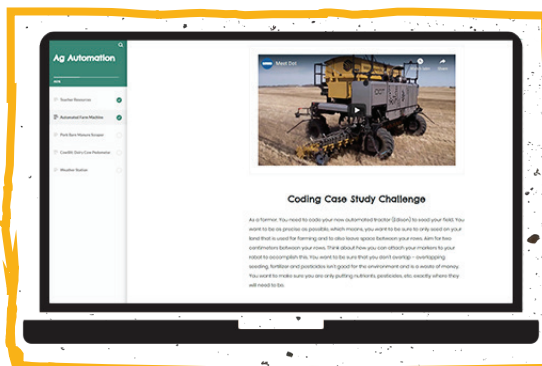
Ag Automation

Teacher Resources

Automated Farm Machine

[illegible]

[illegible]

Weather Station

Meet Dot

Watch later

Share

Coding Case Study Challenge

As a farmer, You need to code your new automated tractor (Edison) to seed your field. You want to be as precise as possible, which means, you want to be sure to only seed on your land that is used for farming and to also leave space between your rows. Aim for two centimeters between your rows. Think about how you can attach your markers to your robot to accomplish this. You want to be sure that you don't overlap – overlapping seeding, fertilizer and pesticides isn't good for the environment and is a waste of money. You want to make sure you are only putting nutrients, pesticides, etc exactly where they will need to be.